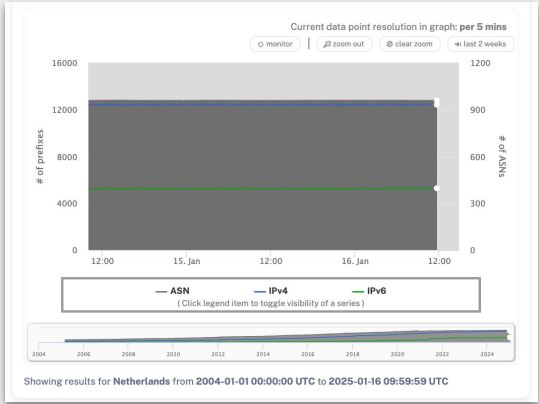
Current data point resolution in graph: **per 5 mins**

○ monitor | zoom out | ⊘ clear zoom | ⇥ last 2 weeks

16000
12000
8000
4000
0

# of prefixes

1200
900
600
300
0

# of ASNs

12:00 15. Jan 12:00 16. Jan 12:00

— ASN — IPv4 — IPv6
( Click legend item to toggle visibility of a series )

2004 2006 2008 2010 2012 2014 2016 2018 2020 2022 2024

Showing results for **Netherlands** from **2004-01-01 00:00:00 UTC** to **2025-01-16 09:59:59 UTC**